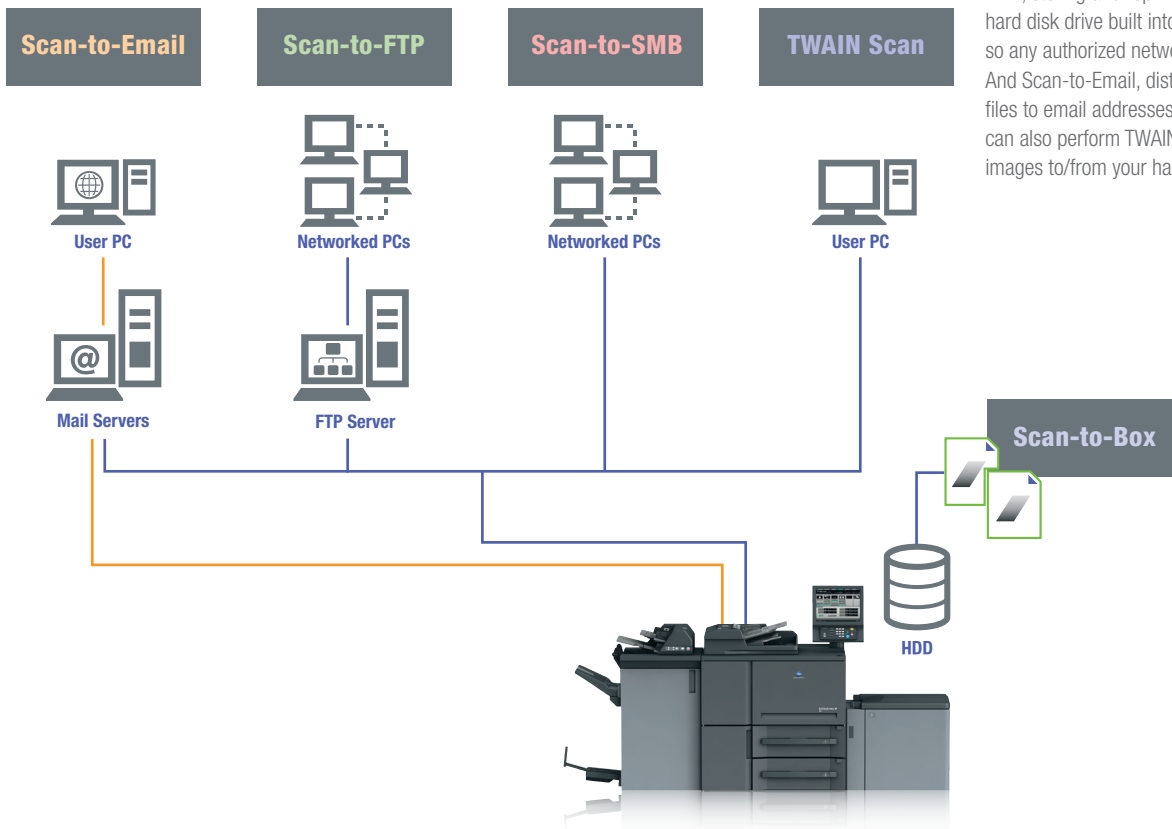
Scan-to-Email

Scan-to-FTP

Scan-to-SMB

TWAIN Scan

hard disk drive built into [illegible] so any authorized netw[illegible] And Scan-to-Email, dist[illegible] files to email addresses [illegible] can also perform TWAIN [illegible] images to/from your ha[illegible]

User PC

Networked PCs

Networked PCs

User PC

Mail Servers

FTP Server

Scan-to-Box

HDD